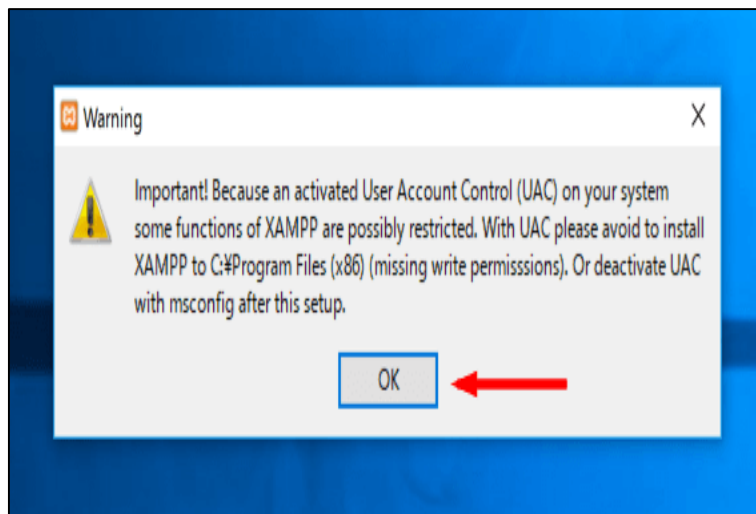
Warning

X

Important! Because an activated User Account Control (UAC) on your system some functions of XAMPP are possibly restricted. With UAC please avoid to install XAMPP to C:¥Program Files (x86) (missing write permisssions). Or deactivate UAC with msconfig after this setup.

OK